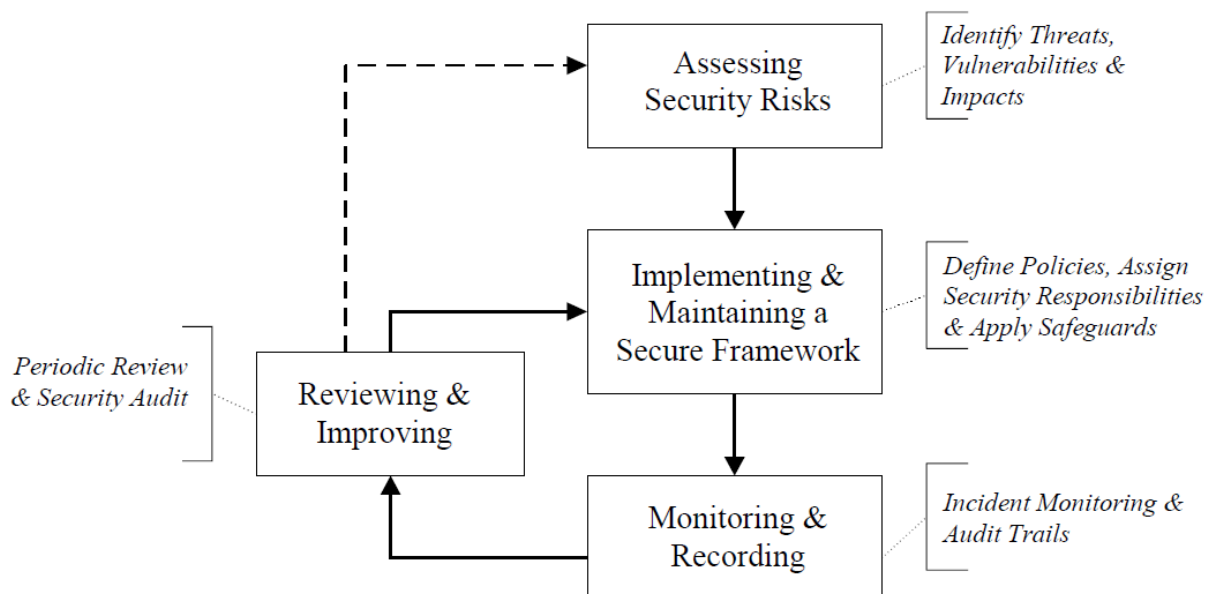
Assessing Security Risks

Identify Threats, Vulnerabilities & Impacts

Implementing & Maintaining a Secure Framework

Define Policies, Assign Security Responsibilities & Apply Safeguards

Periodic Review & Security Audit

Reviewing & Improving

Monitoring & Recording

Incident Monitoring & Audit Trails